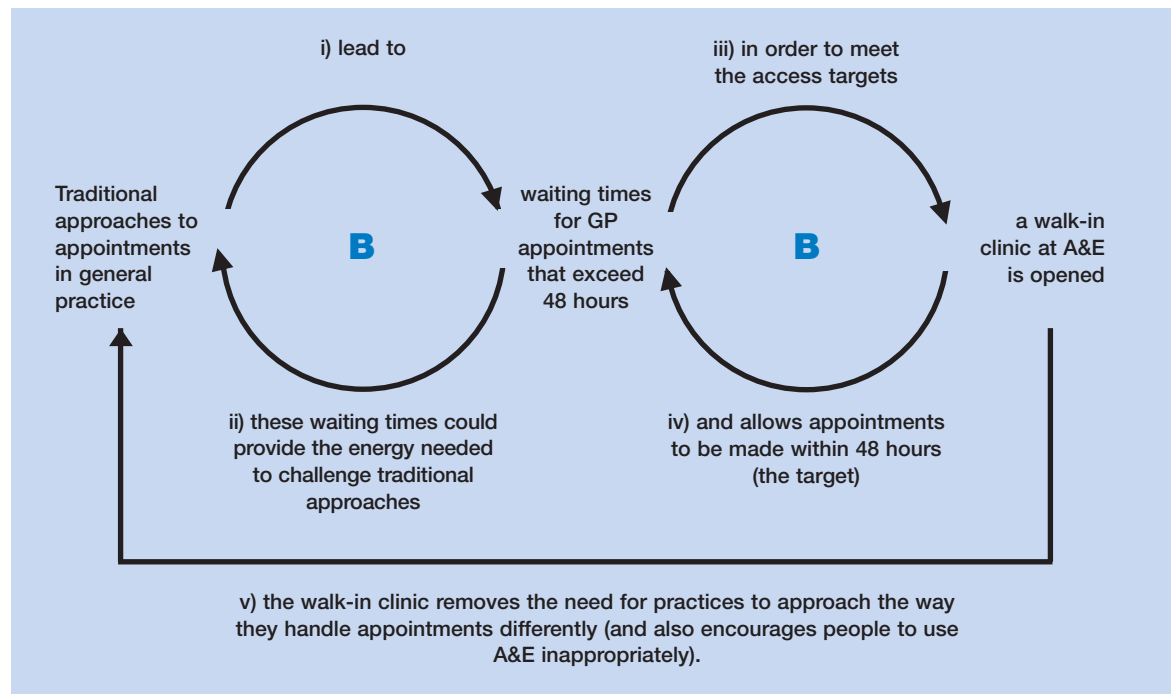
i) lead to

iii) in order to meet the access targets

Traditional approaches to appointments in general practice

B

waiting times for GP appointments that exceed 48 hours

B

a walk-in clinic at A&E is opened

ii) these waiting times could provide the energy needed to challenge traditional approaches

iv) and allows appointments to be made within 48 hours (the target)

v) the walk-in clinic removes the need for practices to approach the way they handle appointments differently (and also encourages people to use A&E inappropriately).